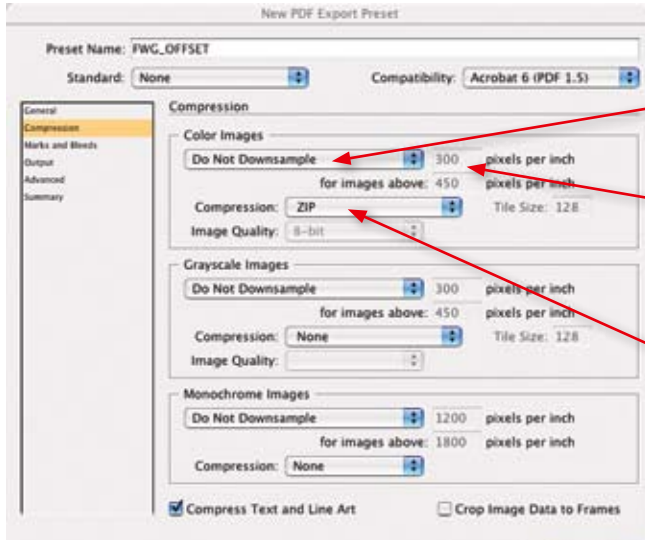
New PDF Export Preset

Preset Name: FWG_OFFSET

Standard: None

Compatibility: Acrobat 6 (PDF 1.5)

General
Compression
Marks and Bleeds
Output
Advanced
Summary

Compression

Color Images

Do Not Downsample

300 pixels per inch

for images above: 450 pixels per inch

Compression: ZIP

Tile Size: 128

Image Quality: 8-bit

Grayscale Images

Do Not Downsample

300 pixels per inch

for images above: 450 pixels per inch

Compression: None

Tile Size: 128

Image Quality:

Monochrome Images

Do Not Downsample

1200 pixels per inch

for images above: 1800 pixels per inch

Compression: None

Compress Text and Line Art

Crop Image Data to Frames